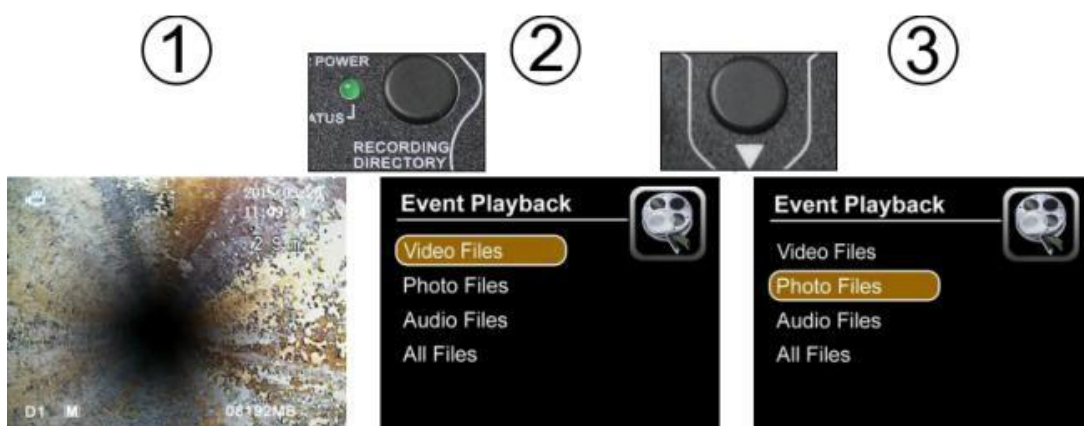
①

POWER

ATUS

RECORDING DIRECTORY

②

③

2015-05-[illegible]
11:09:24
2 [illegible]

D1 M 06192MB

Event Playback
Video Files
Photo Files
Audio Files
All Files

Event Playback
Video Files
Photo Files
Audio Files
All Files